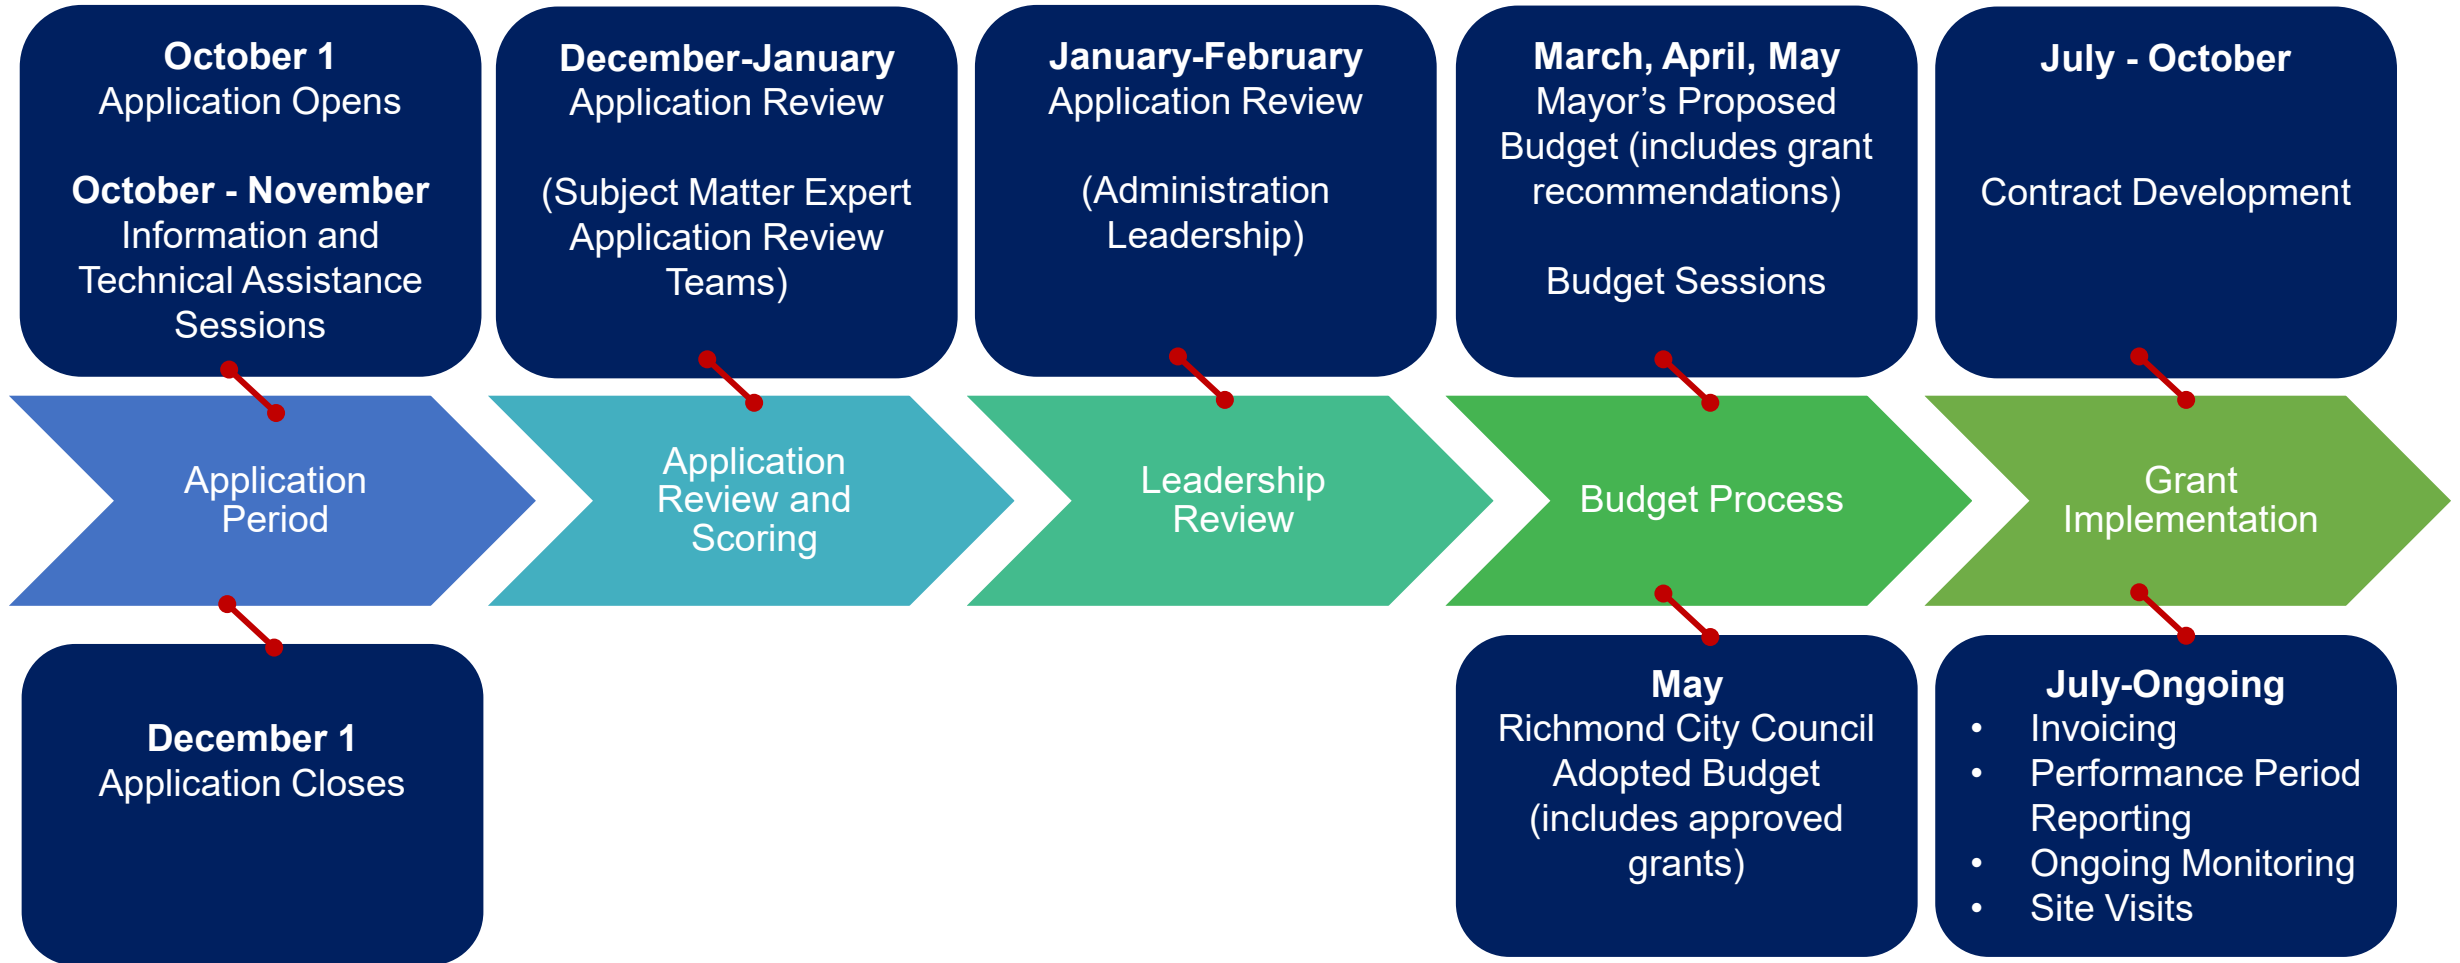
**October 1**
Application Opens

**October - November**
Information and Technical Assistance Sessions

**December-January**
Application Review

(Subject Matter Expert Application Review Teams)

**January-February**
Application Review

(Administration Leadership)

**March, April, May**
Mayor's Proposed Budget (includes grant recommendations)

Budget Sessions

**July - October**

Contract Development

Application Period

Application Review and Scoring

Leadership Review

Budget Process

Grant Implementation

**December 1**
Application Closes

**May**
Richmond City Council Adopted Budget (includes approved grants)

**July-Ongoing**
- Invoicing
- Performance Period Reporting
- Ongoing Monitoring
- Site Visits